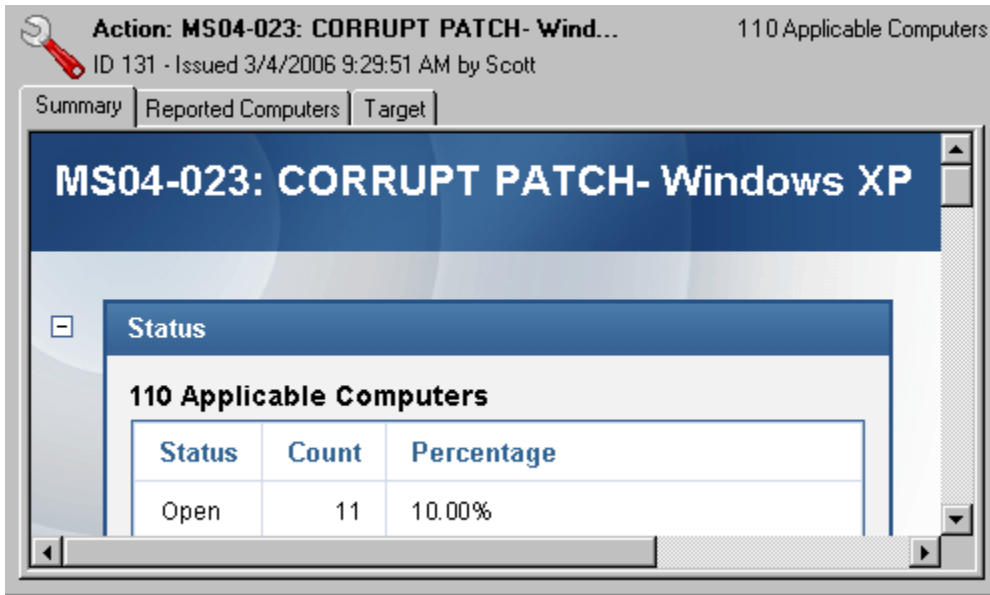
Action: MS04-023: CORRUPT PATCH- Wind...
ID 131 - Issued 3/4/2006 9:29:51 AM by Scott

110 Applicable Computers

Summary | Reported Computers | Target

MS04-023: CORRUPT PATCH- Windows XP

Status

110 Applicable Computers

| Status | Count | Percentage |
|---|---|---|
| Open | 11 | 10.00% |